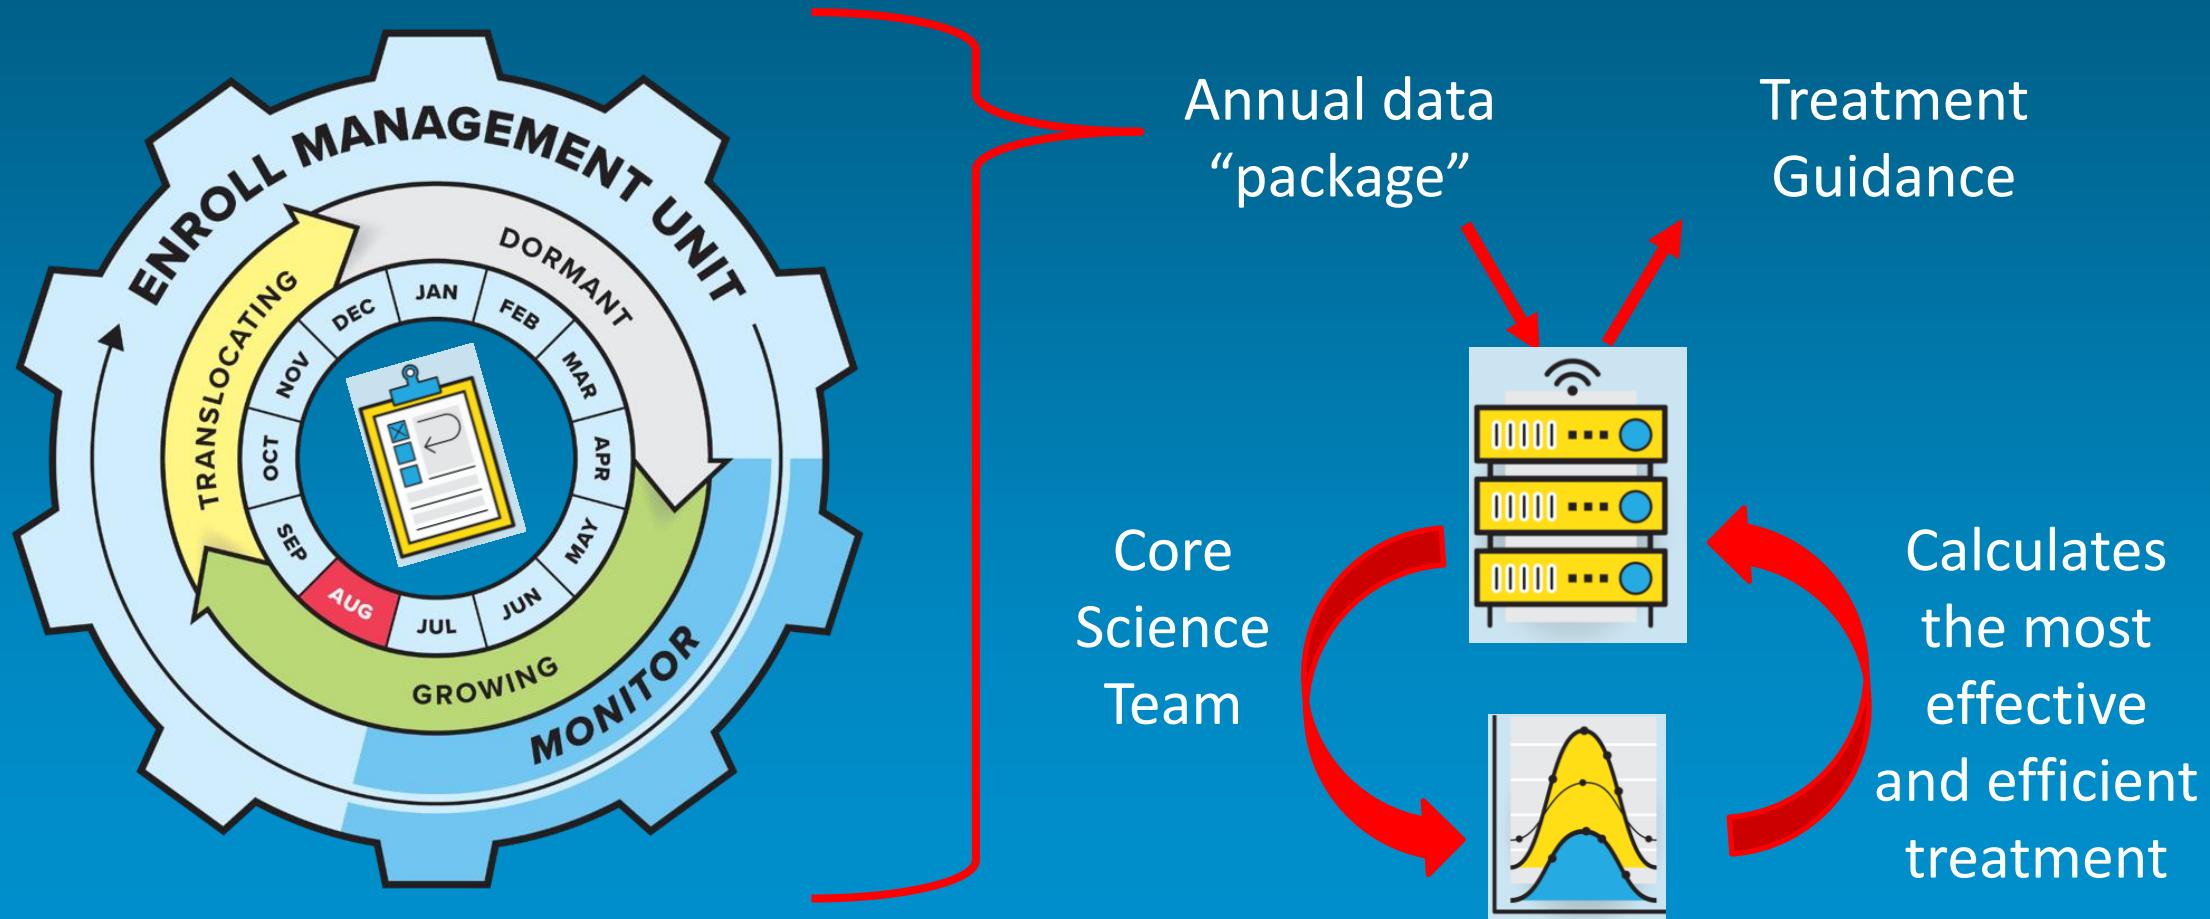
ENROLL MANAGEMENT UNIT

DORMANT

TRANSLOCATING

GROWING

MONITOR

JAN
FEB
MAR
APR
MAY
JUN
JUL
AUG
SEP
OCT
NOV
DEC

Annual data "package"

Treatment Guidance

Core Science Team

Calculates the most effective and efficient treatment